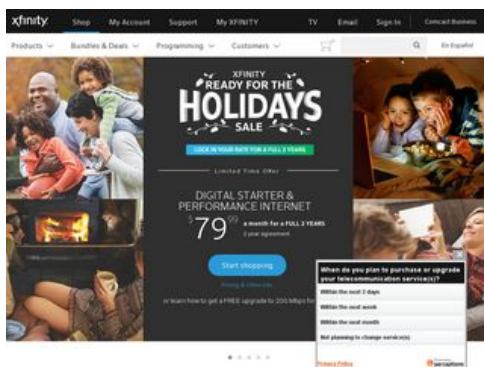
xfinity Shop My Account Support My XFINITY TV Email Sign In Comcast Business

Products Bundles & Deals Programming Customers En Español

XFINITY
READY FOR THE
HOLIDAYS
SALE

LOCK IN YOUR RATE FOR A FULL 2 YEARS

Limited Time Offer

DIGITAL STARTER &
PERFORMANCE INTERNET

$79^{99}$ a month for a FULL 2 YEARS
2 year agreement

Start shopping

Pricing & other info

or learn how to get a FREE upgrade to 200 Mbps fo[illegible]

When do you plan to purchase or upgrade your telecommunication service(s)?

Within the next 2 days

Within the next week

Within the next month

Not planning to change service(s)

Privacy Policy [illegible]perceptions